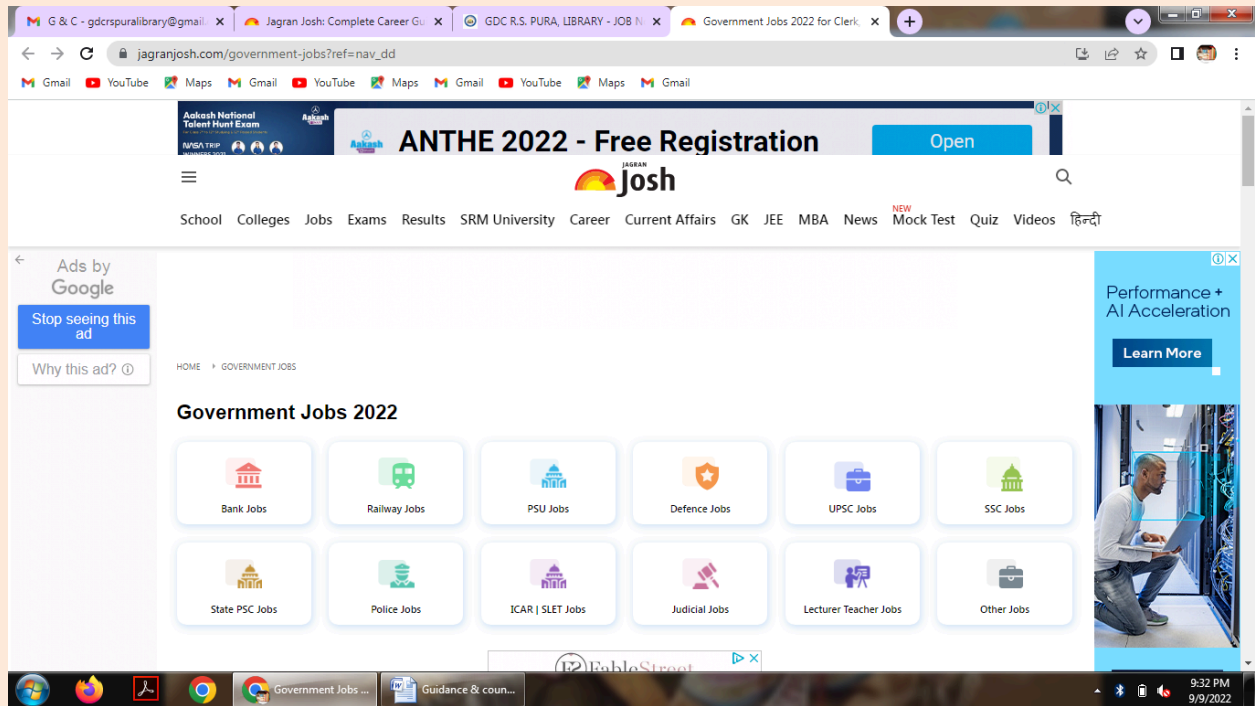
G & C - gdcrspuralibrary@gmail. ×
Jagran Josh: Complete Career Gu ×
GDC R.S. PURA, LIBRARY - JOB N ×
Government Jobs 2022 for Clerk ×

jagranjosh.com/government-jobs?ref=nav_dd

Gmail YouTube Maps Gmail YouTube Maps Gmail YouTube Maps Gmail

Aakash National Talent Hunt Exam
ANTHE 2022 - Free Registration
Open

JAGRAN Josh

School Colleges Jobs Exams Results SRM University Career Current Affairs GK JEE MBA News NEW Mock Test Quiz Videos हिन्दी

Ads by Google
Stop seeing this ad
Why this ad?

Performance + AI Acceleration
Learn More

HOME › GOVERNMENT JOBS

Government Jobs 2022

| Bank Jobs | Railway Jobs | PSU Jobs | Defence Jobs | UPSC Jobs | SSC Jobs |
|---|---|---|---|---|---|
| State PSC Jobs | Police Jobs | ICAR \| SLET Jobs | Judicial Jobs | Lecturer Teacher Jobs | Other Jobs |

FableStreet

Government Jobs ...
Guidance & coun...
9:32 PM
9/9/2022